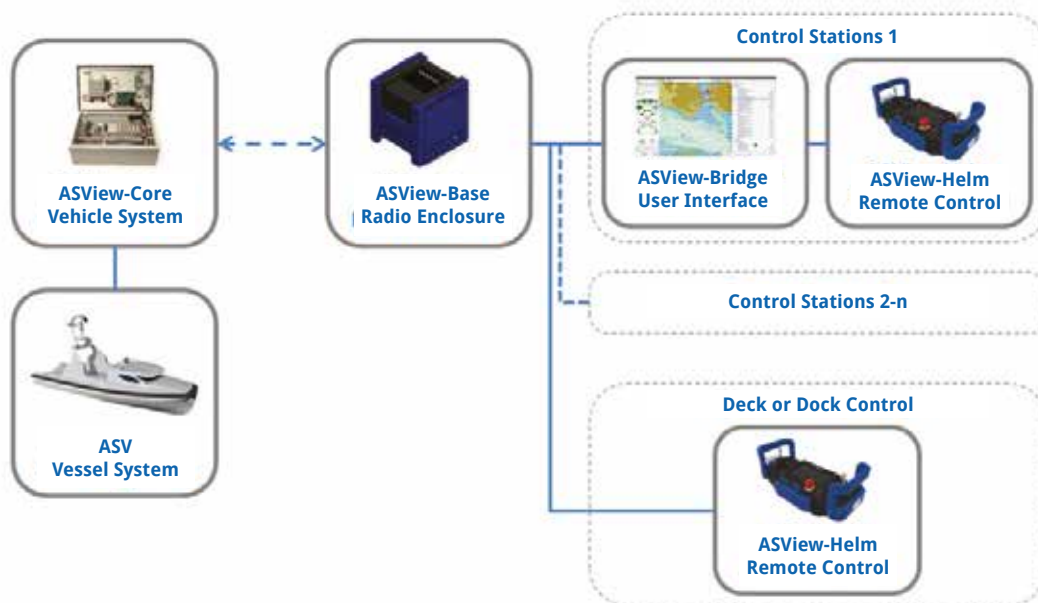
ASView-Core
Vehicle System

ASV
Vessel System

ASView-Base
Radio Enclosure

Control Stations 1

ASView-Bridge
User Interface

ASView-Helm
Remote Control

Control Stations 2-n

Deck or Dock Control

ASView-Helm
Remote Control